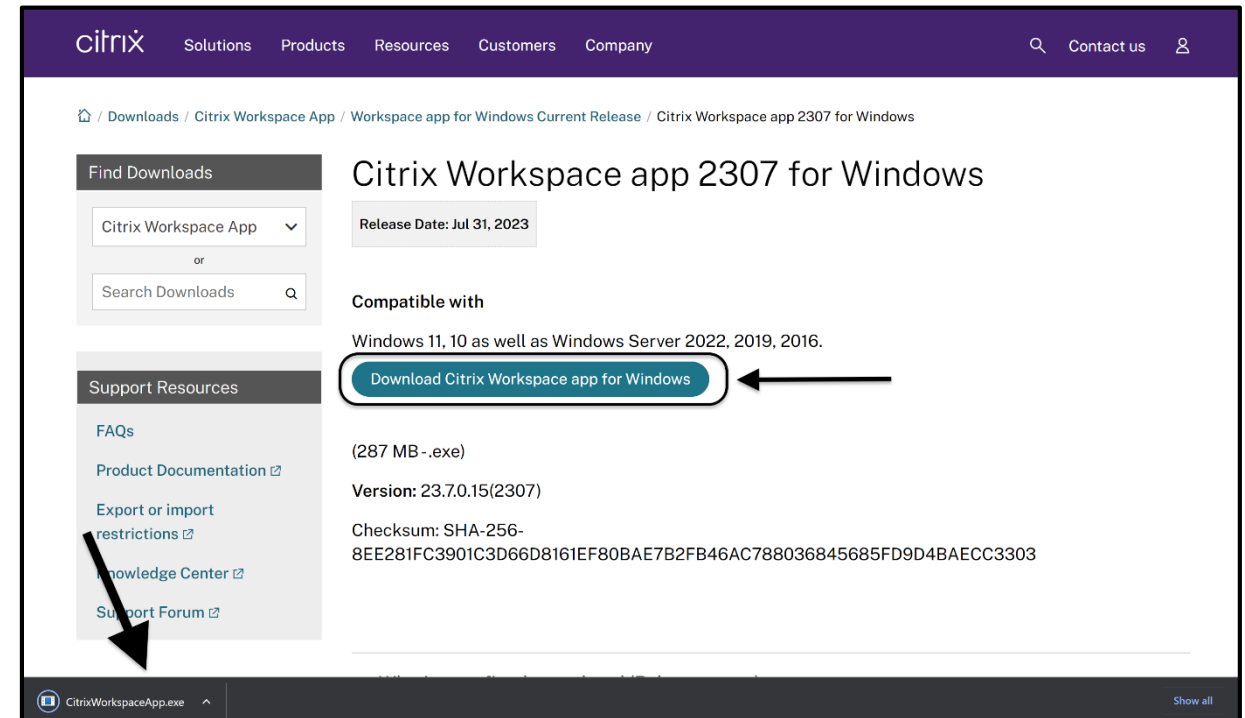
citrix Solutions Products Resources Customers Company Contact us

/ Downloads / Citrix Workspace App / Workspace app for Windows Current Release / Citrix Workspace app 2307 for Windows

Find Downloads

Citrix Workspace App

or

Search Downloads

Citrix Workspace app 2307 for Windows

Release Date: Jul 31, 2023

Compatible with

Windows 11, 10 as well as Windows Server 2022, 2019, 2016.

Download Citrix Workspace app for Windows

Support Resources

FAQs

Product Documentation

Export or import restrictions

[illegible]nowledge Center

Su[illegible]port Forum

(287 MB - .exe)

Version: 23.7.0.15(2307)

Checksum: SHA-256-8EE281FC3901C3D66D8161EF80BAE7B2FB46AC788036845685FD9D4BAECC3303

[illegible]

CitrixWorkspaceApp.exe

Show all